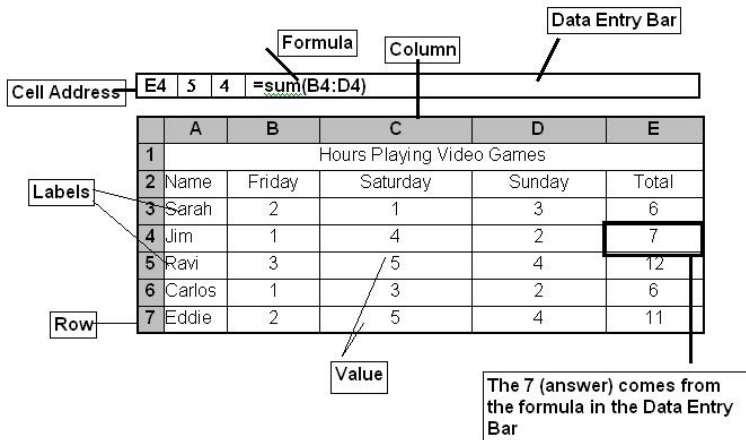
Data Entry Bar

Formula

Column

Cell Address

E4 | 5 | 4 | =sum(B4:D4)

| | A | B | C | D | E |
|---|---|---|---|---|---|
| 1 | Hours Playing Video Games | | | | |
| 2 | Name | Friday | Saturday | Sunday | Total |
| 3 | Sarah | 2 | 1 | 3 | 6 |
| 4 | Jim | 1 | 4 | 2 | 7 |
| 5 | Ravi | 3 | 5 | 4 | 12 |
| 6 | Carlos | 1 | 3 | 2 | 6 |
| 7 | Eddie | 2 | 5 | 4 | 11 |

Labels

Row

Value

The 7 (answer) comes from the formula in the Data Entry Bar